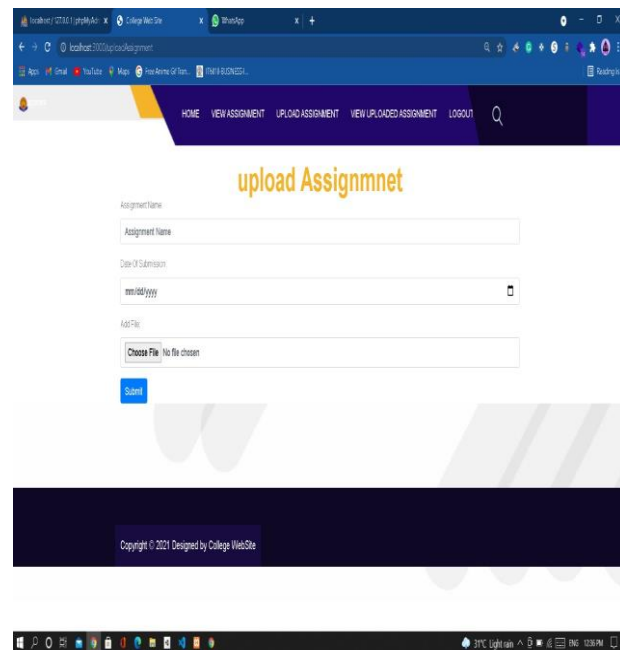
localhost / 127.0.0.1 | phpMyAdm x College Web Site x WhatsApp x +

localhost:3000/uploadAssignment

Apps Gmail YouTube Maps Free Anime Gif Tem... ITM18-BUSINESS...

Reading list

HOME VIEW ASSIGNMENT UPLOAD ASSIGNMENT VIEW UPLOADED ASSIGNMENT LOGOUT

upload Assignmnet

Assignment Name

Assignment Name

Date Of Submission

mm/dd/yyyy

Add File

Choose File No file chosen

Submit

Copyright © 2021 Designed by College WebSite

31°C Light rain ENG 12:36 PM